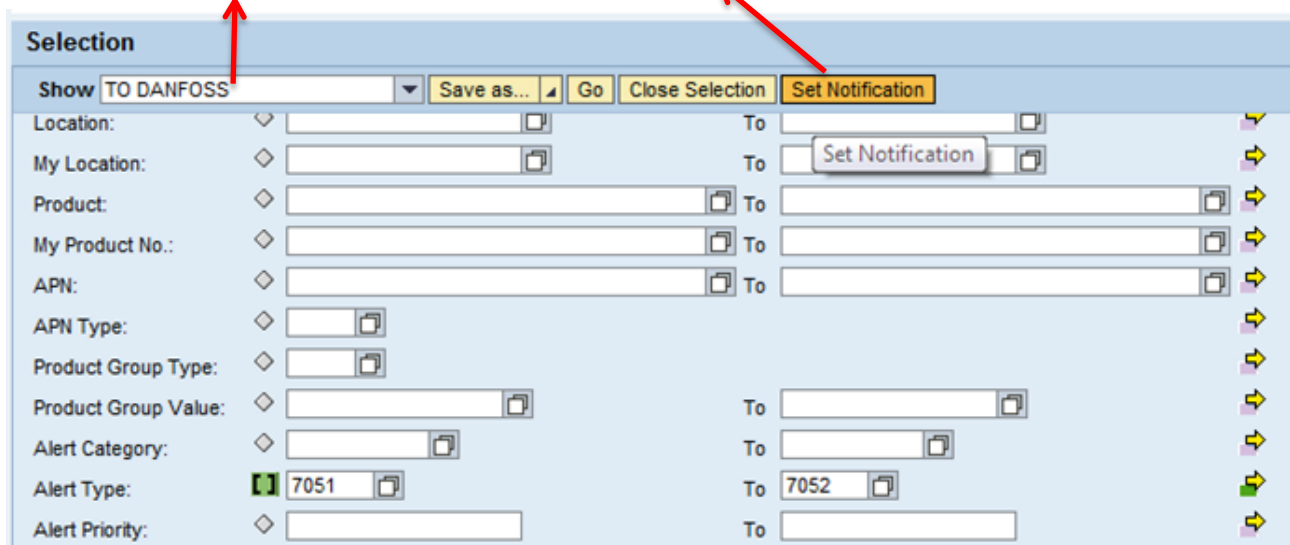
Selection

Show TO DANFOSS Save as... Go Close Selection Set Notification

Location: To

My Location: To Set Notification

Product: To

My Product No.: To

APN: To

APN Type:

Product Group Type:

Product Group Value: To

Alert Category: To

Alert Type: 7051 To 7052

Alert Priority: To